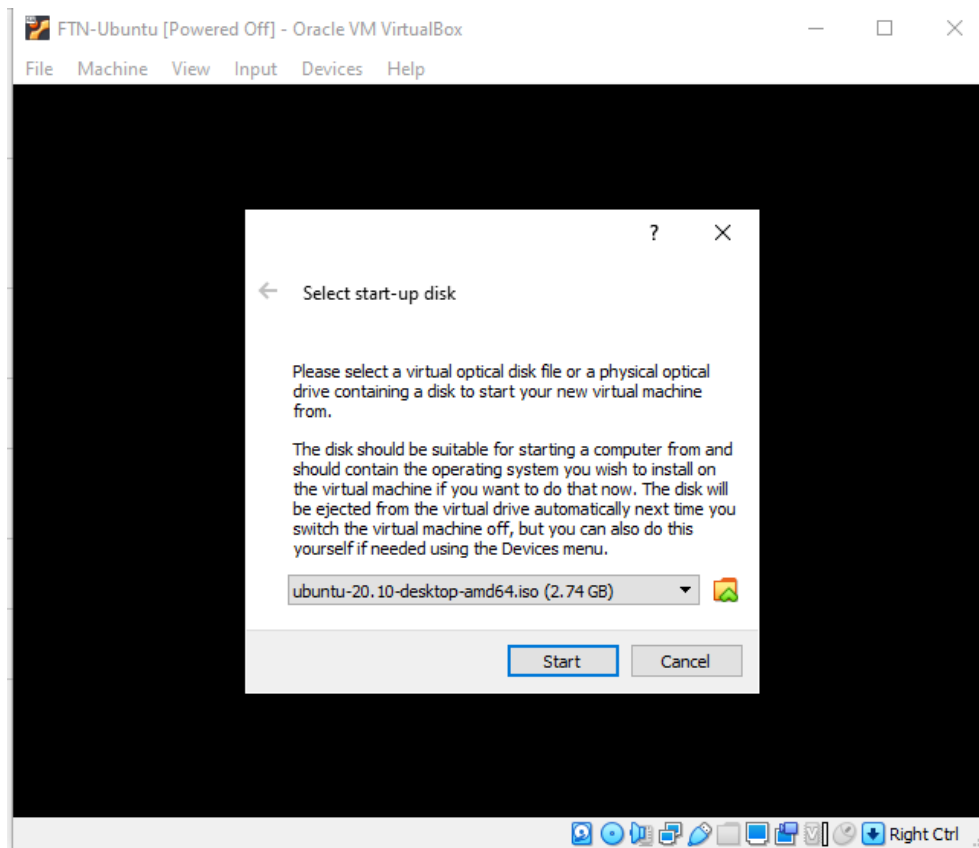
FTN-Ubuntu [Powered Off] - Oracle VM VirtualBox

File Machine View Input Devices Help

?

Select start-up disk

Please select a virtual optical disk file or a physical optical drive containing a disk to start your new virtual machine from.

The disk should be suitable for starting a computer from and should contain the operating system you wish to install on the virtual machine if you want to do that now. The disk will be ejected from the virtual drive automatically next time you switch the virtual machine off, but you can also do this yourself if needed using the Devices menu.

ubuntu-20.10-desktop-amd64.iso (2.74 GB)

Start Cancel

Right Ctrl